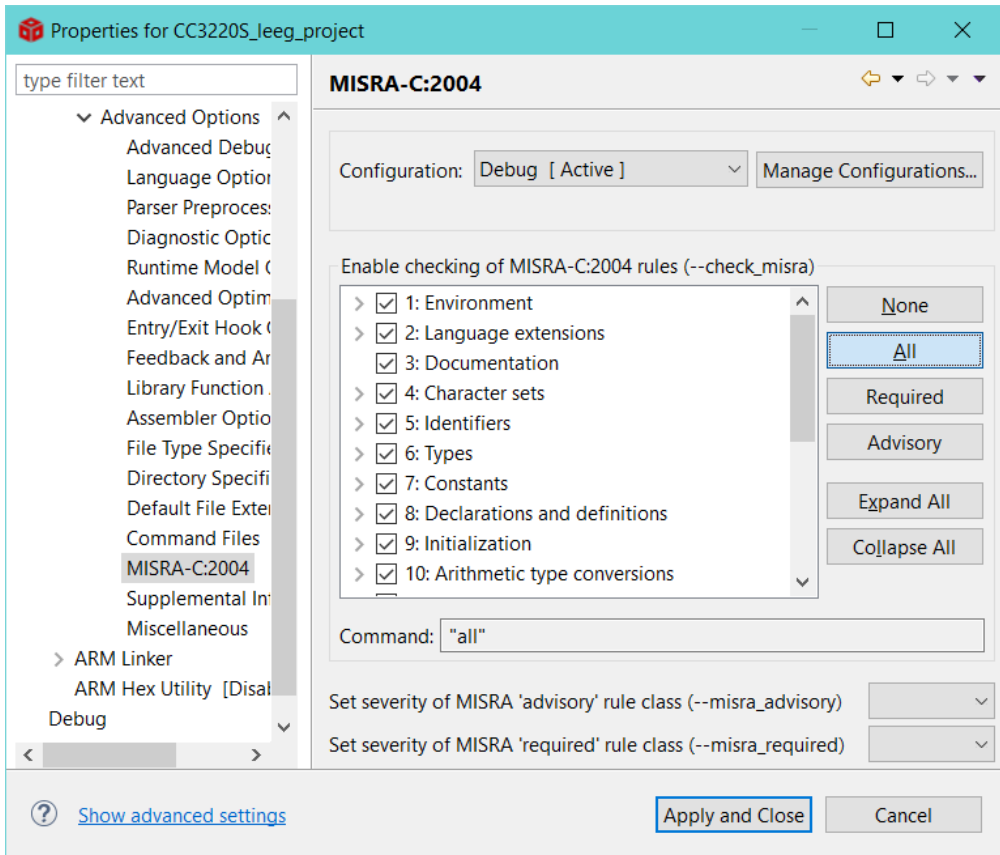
Properties for CC3220S_leeg_project

type filter text

Advanced Options
Advanced Debug
Language Option
Parser Preproces
Diagnostic Optic
Runtime Model C
Advanced Optim
Entry/Exit Hook C
Feedback and Ar
Library Function
Assembler Optio
File Type Specifi
Directory Specifi
Default File Exter
Command Files
MISRA-C:2004
Supplemental In
Miscellaneous
ARM Linker
ARM Hex Utility [Disal
Debug

MISRA-C:2004

Configuration: Debug [ Active ]
Manage Configurations...

Enable checking of MISRA-C:2004 rules (--check_misra)

1: Environment
2: Language extensions
3: Documentation
4: Character sets
5: Identifiers
6: Types
7: Constants
8: Declarations and definitions
9: Initialization
10: Arithmetic type conversions

None
All
Required
Advisory
Expand All
Collapse All

Command: "all"

Set severity of MISRA 'advisory' rule class (--misra_advisory)
Set severity of MISRA 'required' rule class (--misra_required)

Show advanced settings
Apply and Close
Cancel